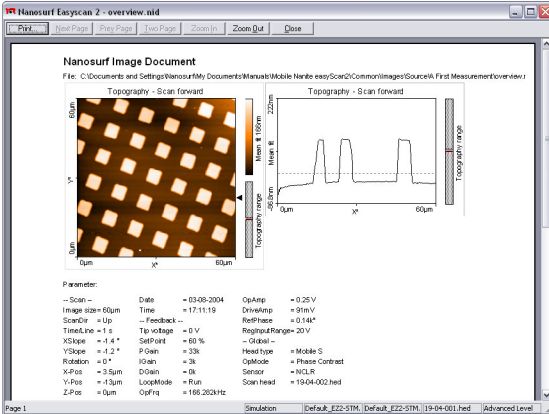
Nanosurf Easyscan 2 - overview.nid

Print... | New Page | Prev Page | Two Page | Zoom In | Zoom Out | Close

Nanosurf Image Document

File: C:\Documents and Settings\Nanosurf\My Documents\Manuals\Mobile Nanite easyScan2\Common\Images\Source\A First Measurement\overview.r

Topography - Scan forward

60µm

Y*

0µm

0µm

X*

60µm

Mean fit 166nm

Topography range

Topography - Scan forward

222nm

-86.8nm

0µm

X*

60µm

Topography range

Parameter:

| | | |
|---|---|---|
| -- Scan -- | Date = 03-08-2004 | OpAmp = 0.25 V |
| Image size= 60µm | Time = 17:11:19 | DriveAmp = 91 mV |
| ScanDir = Up | -- Feedback -- | RefPhase = 0.14k° |
| Time/Line = 1 s | Tip voltage = 0 V | RegInputRange= 20 V |
| XSlope = -1.4 ° | SetPoint = 60 % | -- Global -- |
| YSlope = -1.2 ° | PGain = 33k | Head type = Mobile S |
| Rotation = 0 ° | IGain = 3k | OpMode = Phase Contrast |
| X-Pos = 3.5µm | DGain = 0k | Sensor = NCLR |
| Y-Pos = -13µm | LoopMode = Run | Scan head = 19-04-002.hed |
| Z-Pos = 0µm | OpFrq = 166.262kHz | |

Page 1 | Simulation | Default_EZ2-STM. | Default_EZ2-STM. | 19-04-001.hed | Advanced Level